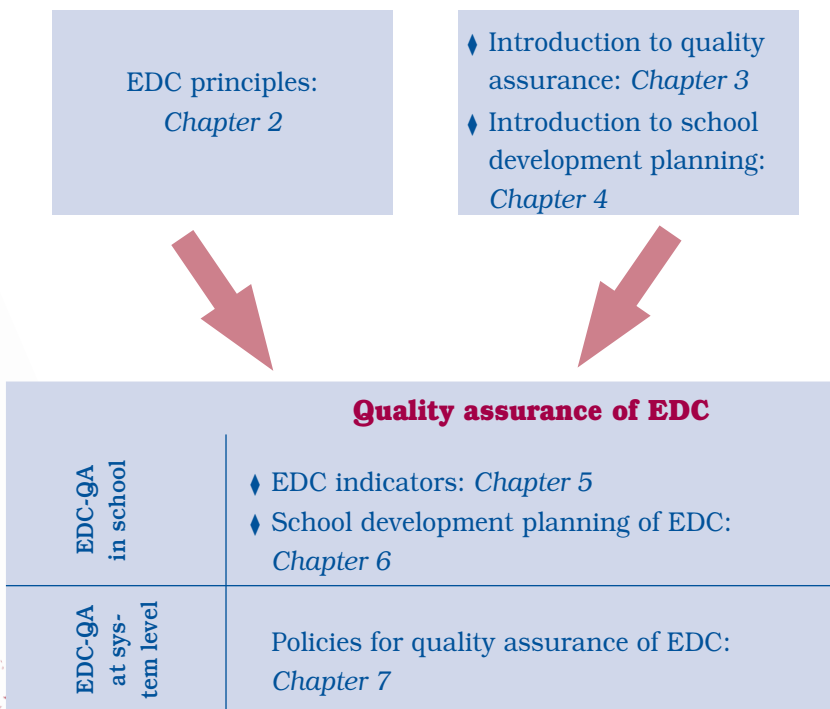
EDC principles: *Chapter 2*

♦ Introduction to quality assurance: *Chapter 3*

♦ Introduction to school development planning: *Chapter 4*

**Quality assurance of EDC**

| | |
|---|---|
| EDC-QA in school | ♦ EDC indicators: *Chapter 5* ♦ School development planning of EDC: *Chapter 6* |
| EDC-QA at system level | Policies for quality assurance of EDC: *Chapter 7* |